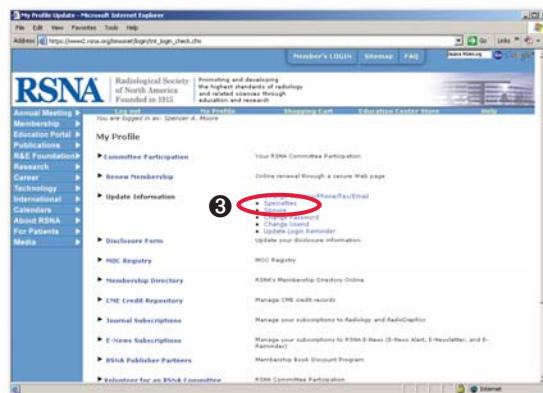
My Profile Update - Microsoft Internet Explorer

File Edit View Favorites Tools Help

Address https://www2.rsna.org/timssnet/login/tnt_login_check.cfm

Go Links

Member's LOGIN Sitemap FAQ

Search RSNA.org

RSNA

Radiological Society of North America Founded in 1915

Promoting and developing the highest standards of radiology and related sciences through education and research

Log out My Profile Shopping Cart Education Center Store Help

You are logged in as: Spencer A. Moore

Annual Meeting
Membership
Education Portal
Publications
R&E Foundation
Research
Career
Technology
International
Calendars
About RSNA
For Patients
Media

My Profile

Committee Participation — Your RSNA Committee Participation

Renew Membership — Online renewal through a secure Web page

Update Information — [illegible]/Phone/Fax/Email
• Specialties
• Groups
• Change Password
• Change Userid
• Update Login Reminder

3

Disclosure Form — Update your disclosure information.

MOC Registry — MOC Registry

Membership Directory — RSNA's Membership Directory Online

CME Credit Repository — Manage CME credit records

Journal Subscriptions — Manage your subscriptions to Radiology and RadioGraphics

E-News Subscriptions — Manage your subscriptions to RSNA E-News (E-News Alert, E-Newsletter, and E-Reminder)

RSNA Publisher Partners — Membership Book Discount Program

Volunteer for an RSNA Committee — RSNA Committee Participation

Internet